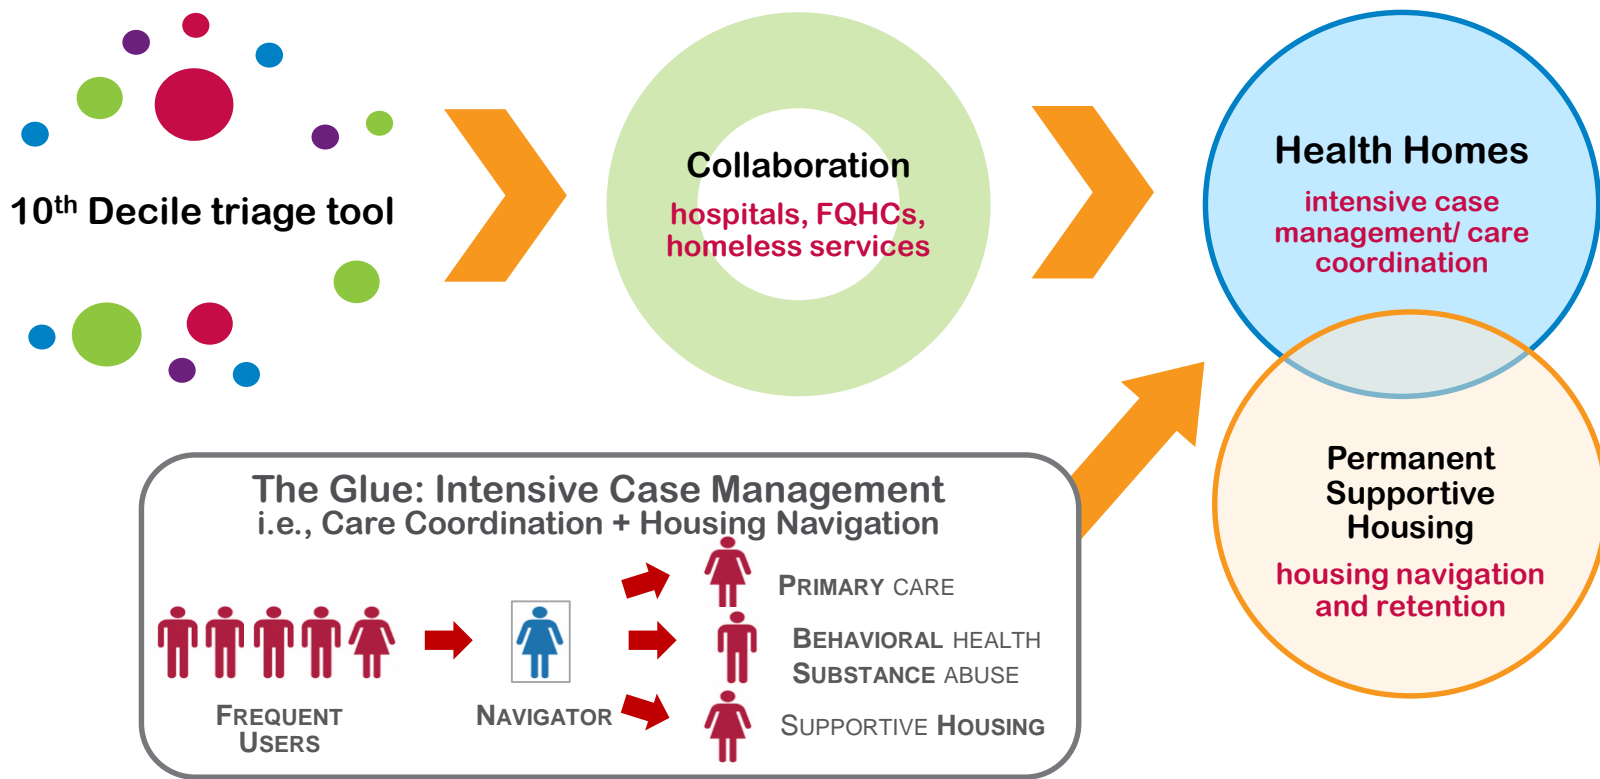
$10^{th}$ Decile triage tool

Collaboration
hospitals, FQHCs, homeless services

Health Homes
intensive case management/ care coordination

Permanent Supportive Housing
housing navigation and retention

The Glue: Intensive Case Management
i.e., Care Coordination + Housing Navigation

FREQUENT USERS

NAVIGATOR

PRIMARY CARE

BEHAVIORAL HEALTH
SUBSTANCE ABUSE

SUPPORTIVE HOUSING